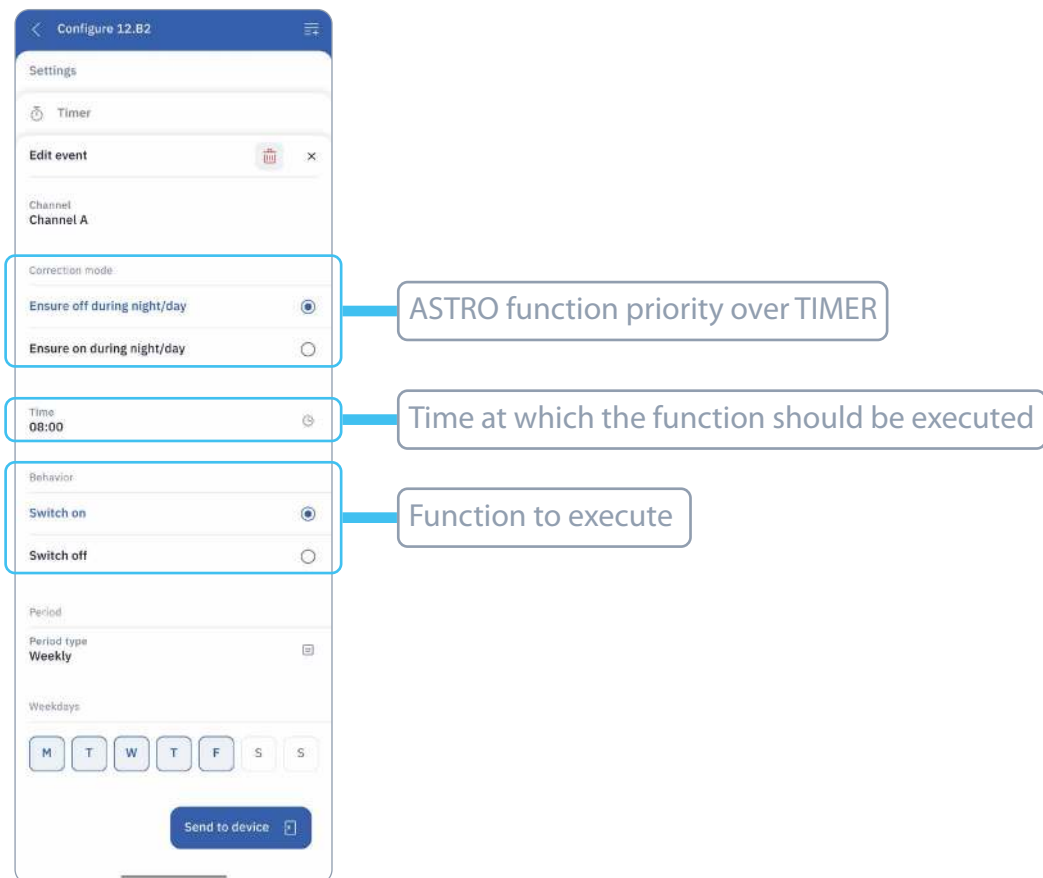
Configure 12.B2

Settings

Timer

Edit event

Channel
Channel A

Correction mode

Ensure off during night/day

Ensure on during night/day

ASTRO function priority over TIMER

Time
08:00

Time at which the function should be executed

Behavior

Switch on

Switch off

Function to execute

Period

Period type
Weekly

Weekdays

M T W T F S S

Send to device